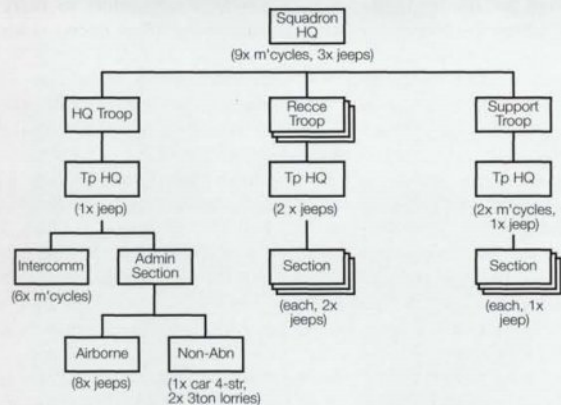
Squadron HQ

(9x m'cycles, 3x jeeps)

HQ Troop

Recce Troop

Support Troop

Tp HQ

(1x jeep)

Tp HQ

(2 x jeeps)

Tp HQ

(2x m'cycles, 1x jeep)

Intercomm

(6x m'cycles)

Admin Section

Section

(each, 2x jeeps)

Section

(each, 1x jeep)

Airborne

(8x jeeps)

Non-Abn

(1x car 4-str, 2x 3ton lorries)